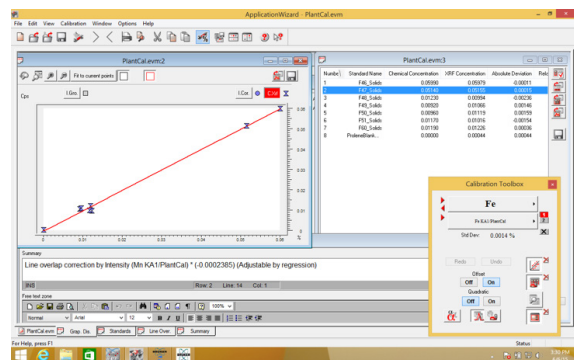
ApplicationWizard - PlantCal.evm

File Edit View Calibration Window Options Help

PlantCal.evm:2

Fit to current points

Cps

I.Gro

I.Cor

C/W

0 0.01 0.02 0.03 0.04 0.05 0.06

PlantCal.evm:3

| Number | Standard Name | Chemical Concentration | XRF Concentration | Absolute Deviation | Rela |
|---|---|---|---|---|---|
| 1 | F46_Solids | 0.05990 | 0.05979 | -0.00011 | |
| 2 | F47_Solids | 0.00140 | 0.00155 | 0.00015 | |
| 3 | F48_Solids | 0.01230 | 0.00994 | -0.00236 | |
| 4 | F49_Solids | 0.00920 | 0.01066 | 0.00146 | |
| 5 | F50_Solids | 0.00960 | 0.01119 | 0.00159 | |
| 6 | F51_Solids | 0.01170 | 0.01016 | -0.00154 | |
| 7 | F60_Solids | 0.00190 | 0.01226 | 0.00036 | |
| 8 | PolerteBlank... | 0.00000 | 0.00044 | 0.00044 | |

Calibration Toolbox

Fe

Fe KA1(PlantCal)

Std Dev: 0.0054 %

Redo Undo

Offset

Off On

Quadratic

Off On

Summary

Line overlap correction by Intensity (Mn KA1/PlantCal) * (-0.0002385) (Adjustable by regression)

INS Row: 2 Line: 14 Col: 1

Free text zone

Normal Arial 12 100%

PlantCal.evm Grap. Da. Standards Line Over. Summary

For Help, press F1

Status: